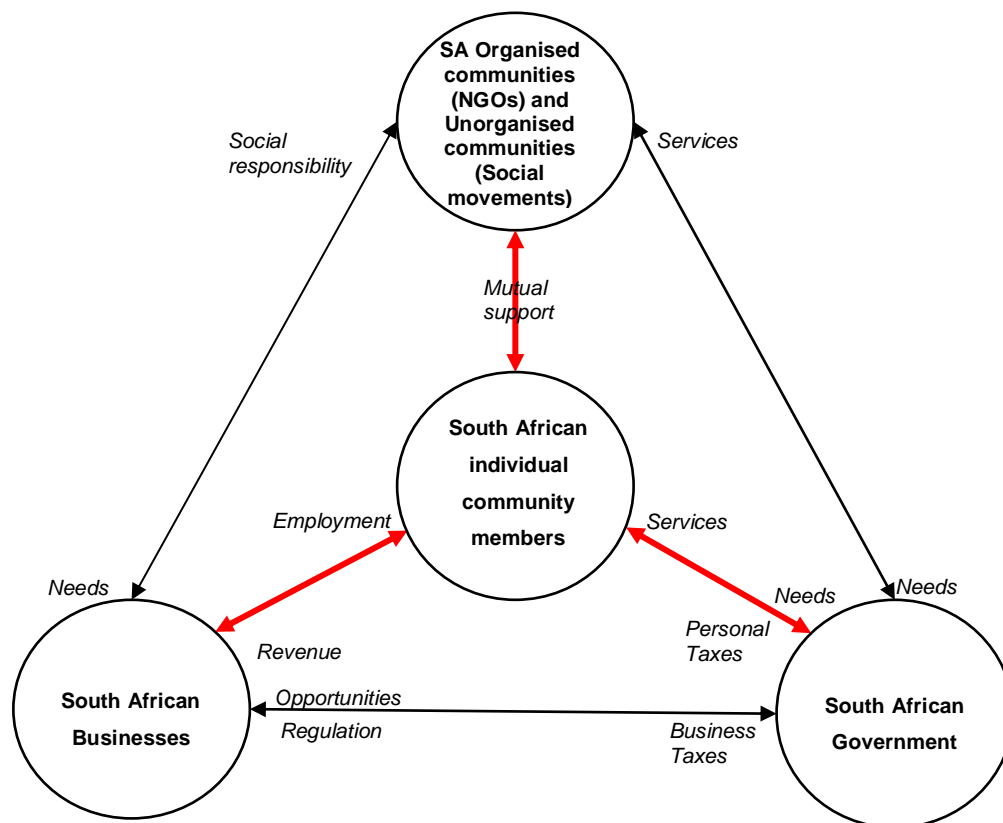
SA Organised communities (NGOs) and Unorganised communities (Social movements)

Social responsibility

Services

Mutual support

South African individual community members

Employment

Services

Needs

Needs

Needs

Revenue

Personal Taxes

South African Businesses

Opportunities

Regulation

Business Taxes

South African Government